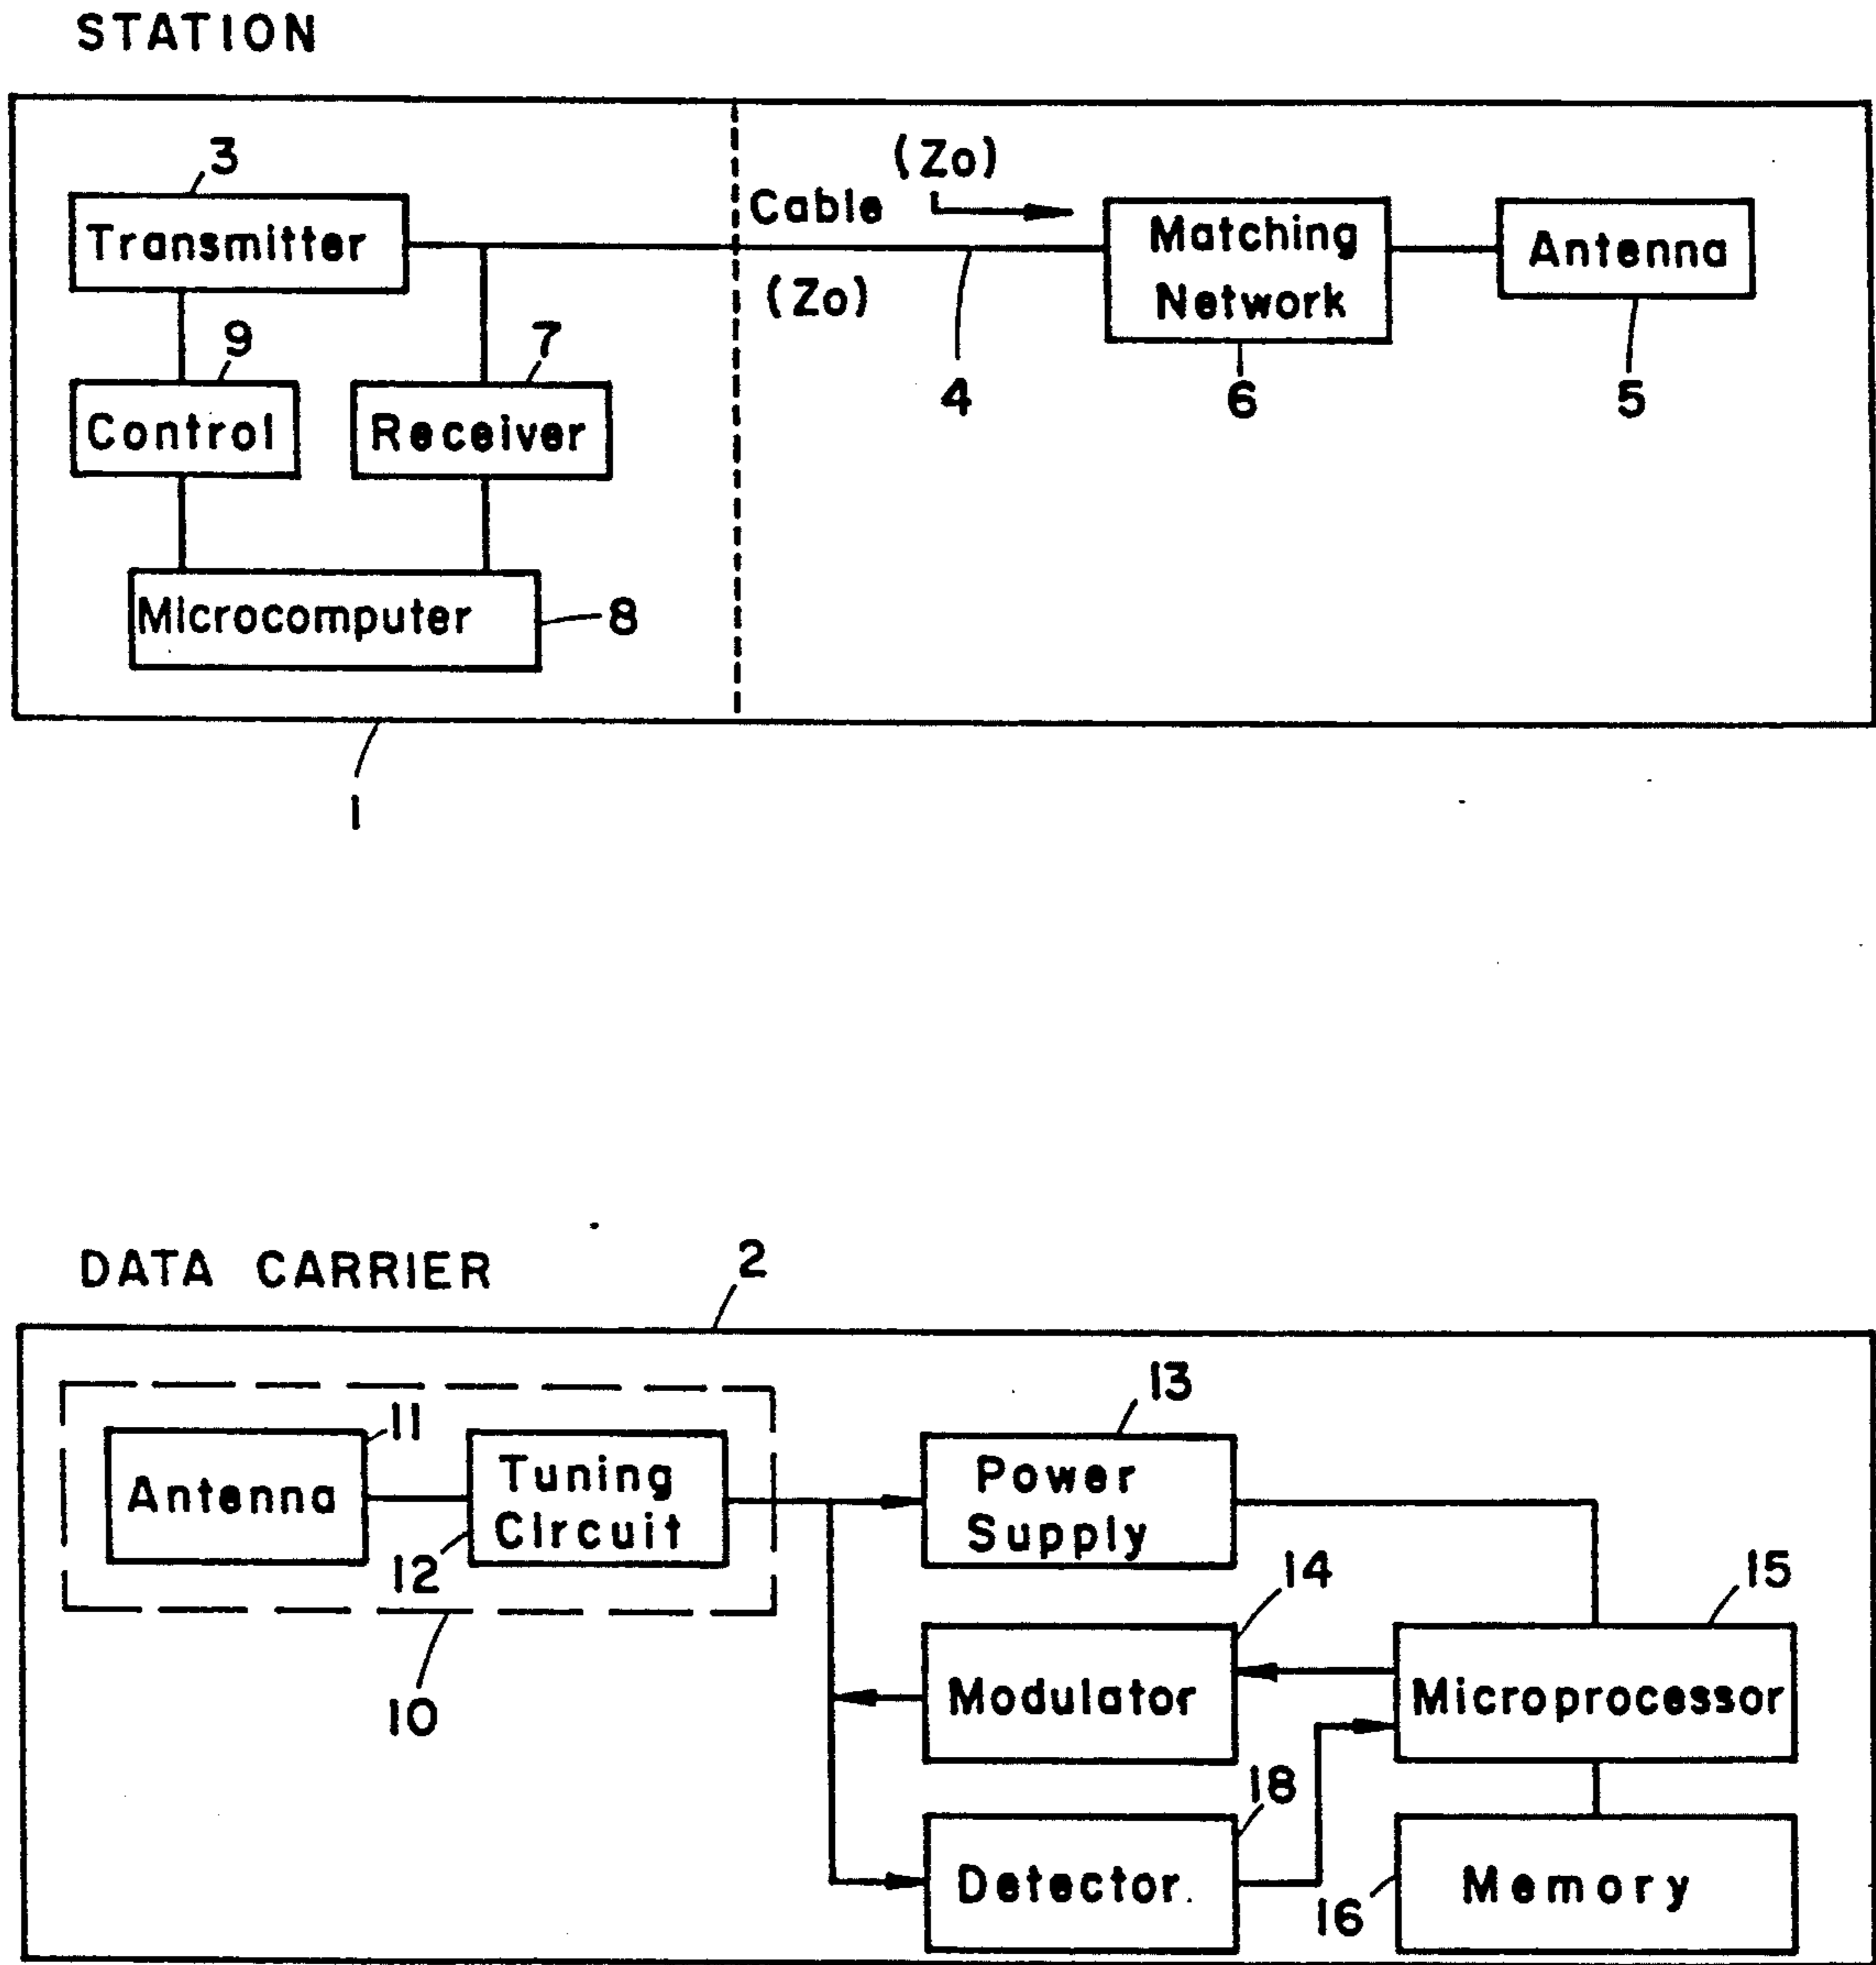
STATION

3
Transmitter
9
Control
7
Receiver
Microcomputer
8
Cable
(Zo)
(Zo)
4
Matching Network
6
Antenna
5
1

DATA CARRIER
2

Antenna
11
Tuning Circuit
12
10
13
Power Supply
14
Modulator
15
Microprocessor
18
Detector
16
Memory